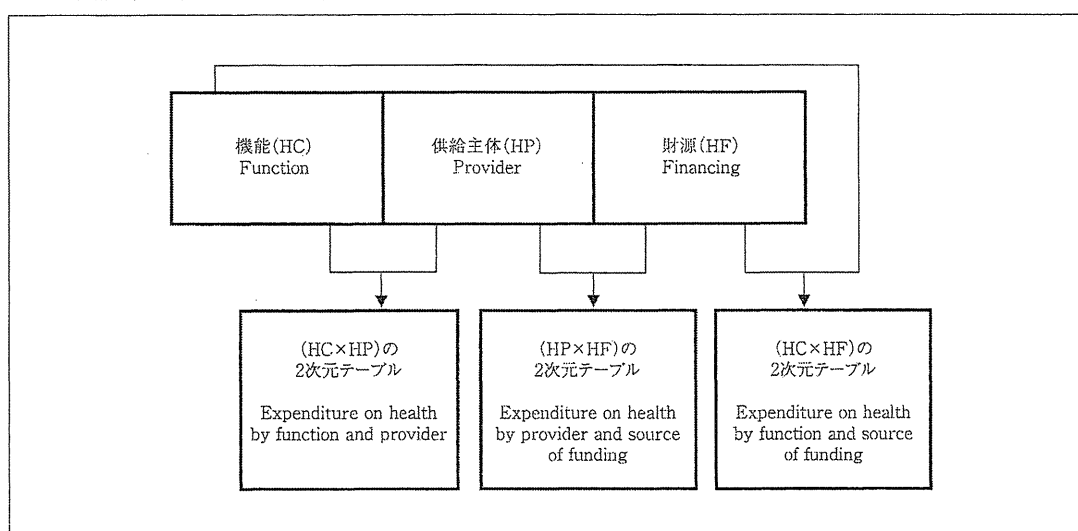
機能(HC)
Function

供給主体(HP)
Provider

財源(HF)
Financing

(HC×HP)の
2次元テーブル

Expenditure on health by function and provider

(HP×HF)の
2次元テーブル

Expenditure on health by provider and source of funding

(HC×HF)の
2次元テーブル

Expenditure on health by function and source of funding